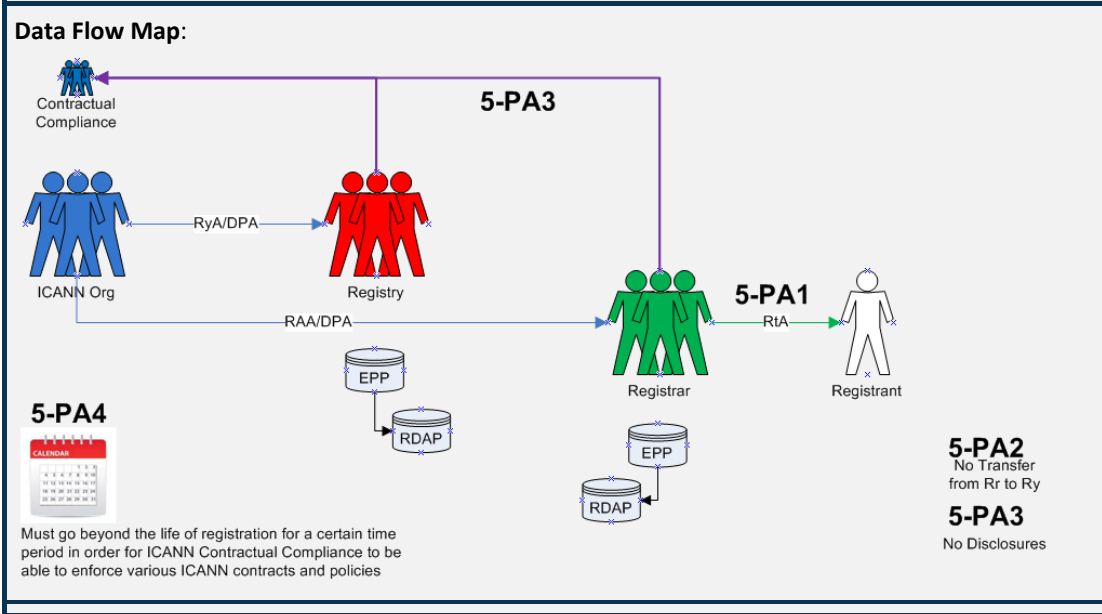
Data Flow Map:

Contractual Compliance

5-PA3

RyA/DPA

ICANN Org

Registry

5-PA1

RAA/DPA

RtA

Registrar

Registrant

EPP

RDAP

5-PA4

CALENDAR

EPP

RDAP

5-PA2
No Transfer from Rr to Ry

5-PA3
No Disclosures

Must go beyond the life of registration for a certain time period in order for ICANN Contractual Compliance to be able to enforce various ICANN contracts and policies